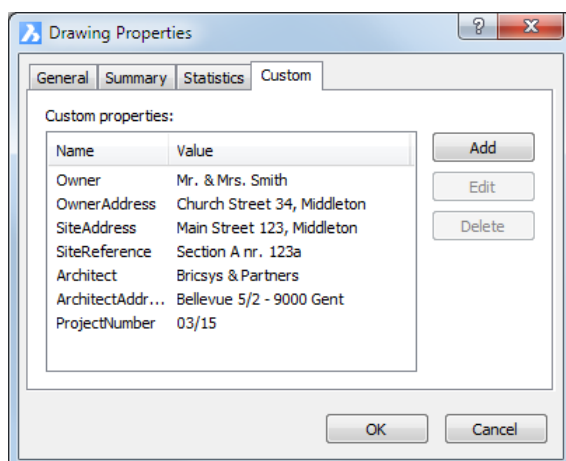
Drawing Properties

?
X

General
Summary
Statistics
Custom

Custom properties:

| Name | Value |
|---|---|
| Owner | Mr. & Mrs. Smith |
| OwnerAddress | Church Street 34, Middleton |
| SiteAddress | Main Street 123, Middleton |
| SiteReference | Section A nr. 123a |
| Architect | Bricsys & Partners |
| ArchitectAddr... | Bellevue 5/2 - 9000 Gent |
| ProjectNumber | 03/15 |

Add
Edit
Delete

OK
Cancel